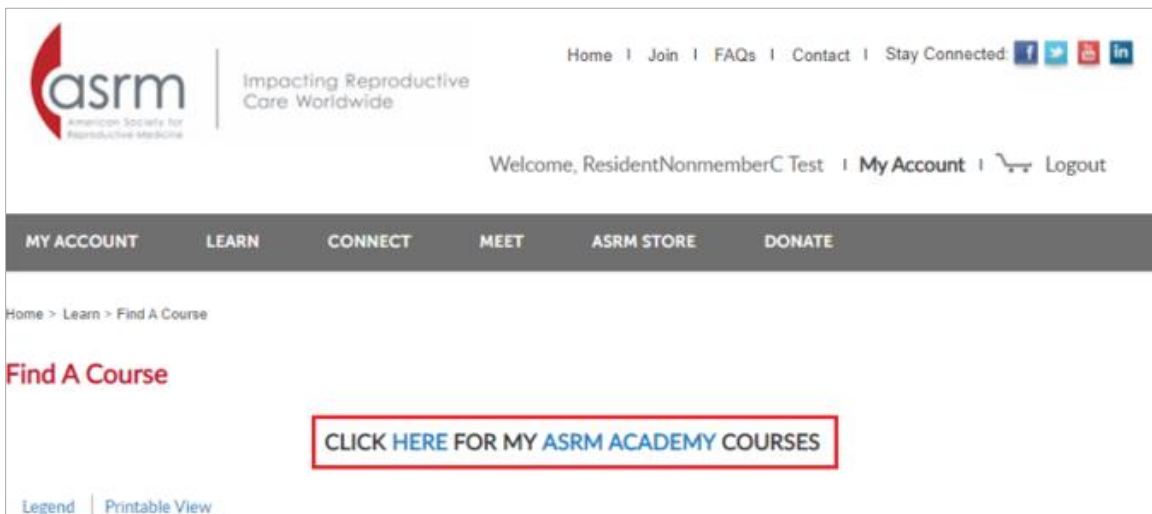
asrm
American Society for Reproductive Medicine

Impacting Reproductive Care Worldwide

Home | Join | FAQs | Contact | Stay Connected: f in

Welcome, ResidentNonmemberC Test | My Account | Logout

MY ACCOUNT LEARN CONNECT MEET ASRM STORE DONATE

Home > Learn > Find A Course

Find A Course

CLICK HERE FOR MY ASRM ACADEMY COURSES

Legend | Printable View